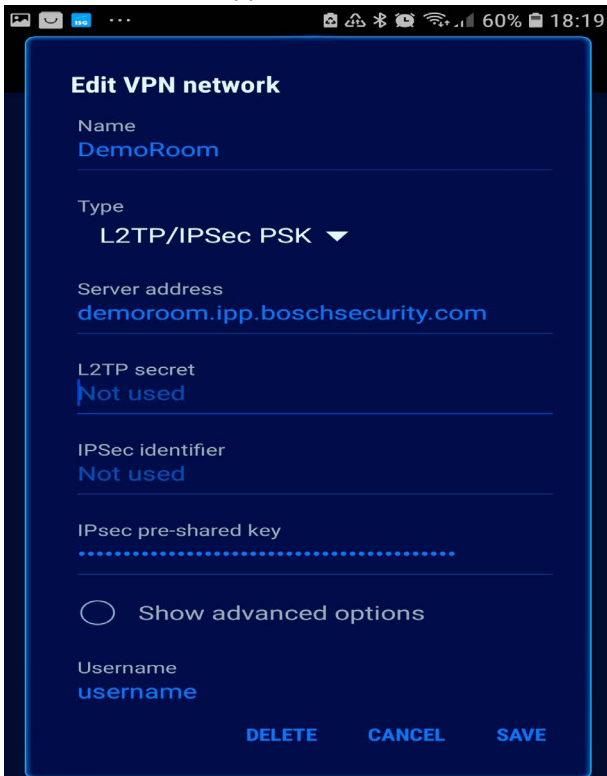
60% 18:19

Edit VPN network

Name
DemoRoom

Type
L2TP/IPSec PSK

Server address
demoroom.ipp.boschsecurity.com

L2TP secret
Not used

IPSec identifier
Not used

IPsec pre-shared key
••••••••••••••••••••••••••••••••••••••••

Show advanced options

Username
username

DELETE CANCEL SAVE